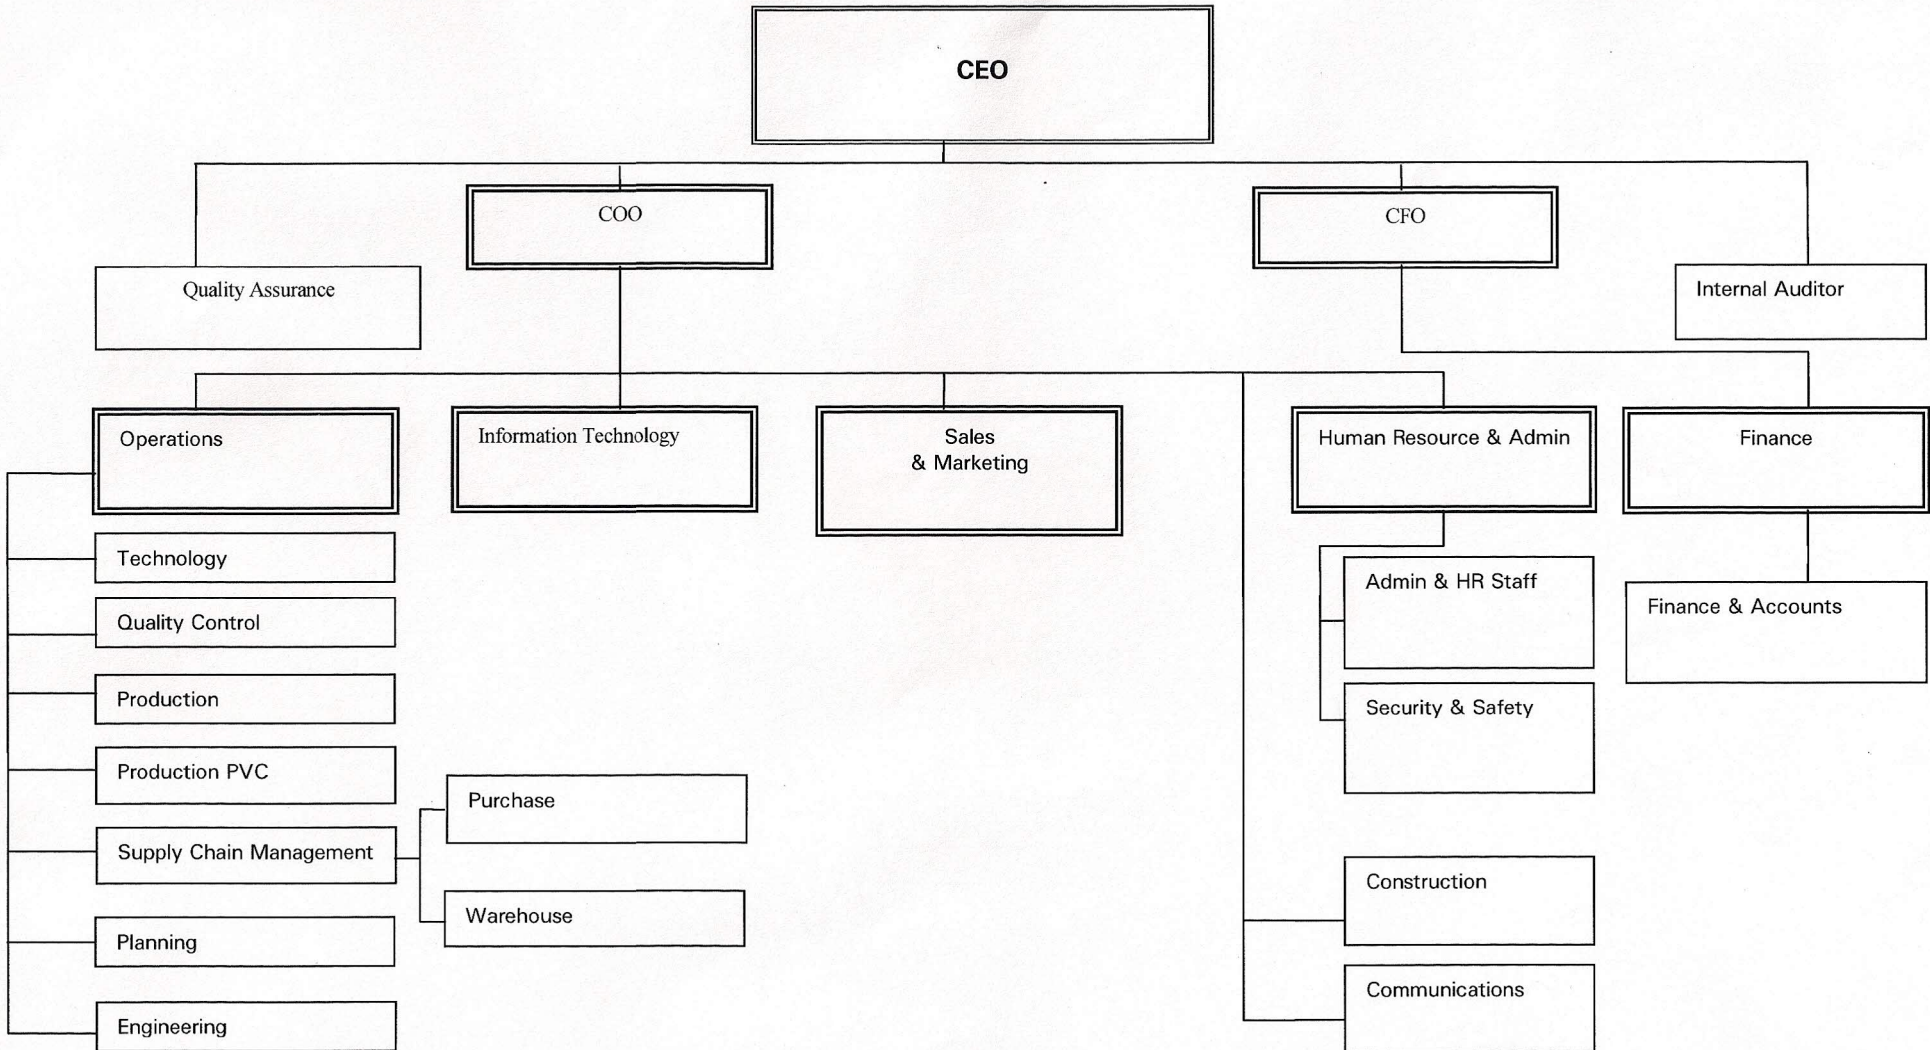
CEO

COO

CFO

Quality Assurance

Internal Auditor

Operations

Information Technology

Sales & Marketing

Human Resource & Admin

Finance

Technology

Quality Control

Production

Production PVC

Supply Chain Management

Planning

Engineering

Purchase

Warehouse

Admin & HR Staff

Security & Safety

Construction

Communications

Finance & Accounts